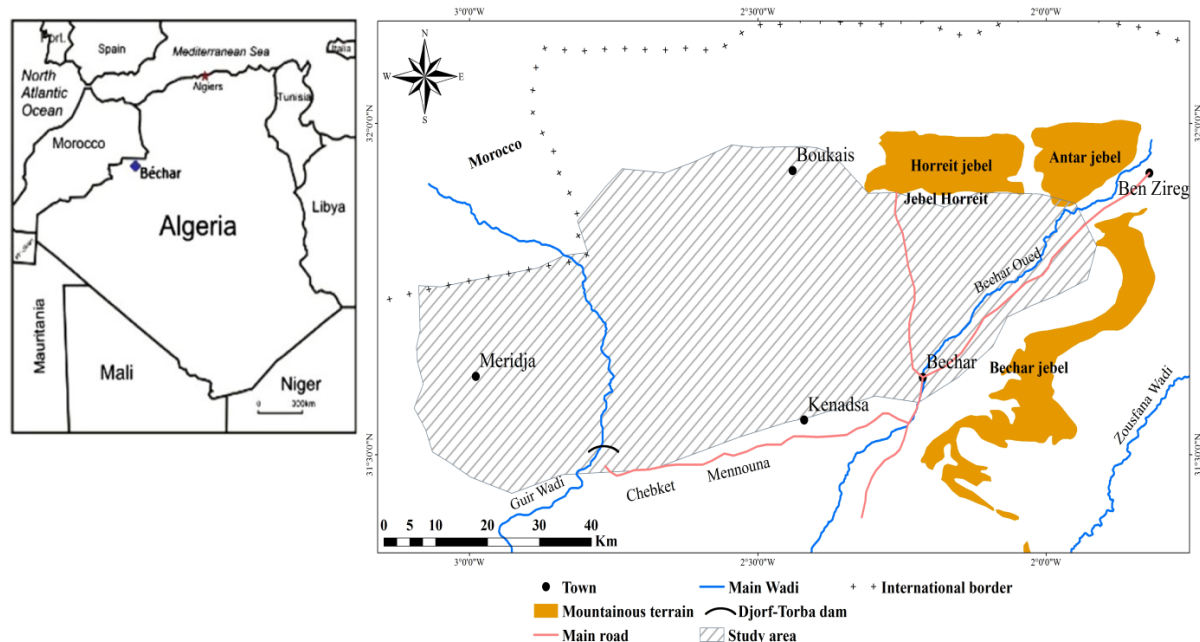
Prt.
Spain
Mediterranean Sea
Italia
North Atlantic Ocean
Algiers
Tunisia
Morocco
Béchar
Algeria
Libya
Mauritania
Mali
Niger
0 300km

3°0'0"W
2°30'0"W
2°0'0"W
N
W
E
S
32°0'0"N
31°30'0"N
Morocco
Boukais
Horreit jebel
Antar jebel
Jebel Horreit
Ben Zireg
Bechar Oued
Meridja
Bechar
Bechar jebel
Kenadsa
Zousfana Wadi
Guir Wadi
Chebket
Mennouna
0 5 10 20 30 40 Km
3°0'0"W
2°30'0"W
2°0'0"W

Town
Main Wadi
International border
Mountainous terrain
Djorf-Torba dam
Main road
Study area